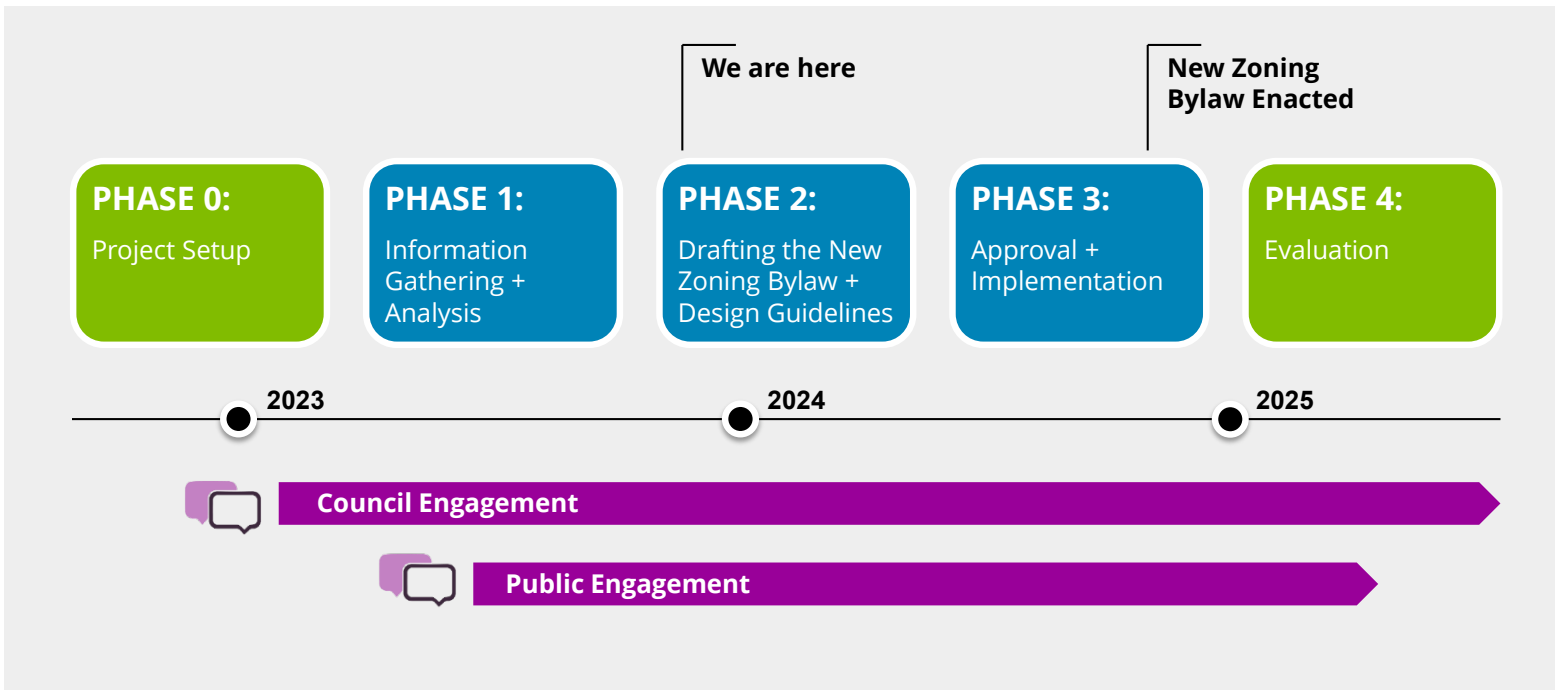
We are here

New Zoning Bylaw Enacted

PHASE 0:
Project Setup

PHASE 1:
Information Gathering + Analysis

PHASE 2:
Drafting the New Zoning Bylaw + Design Guidelines

PHASE 3:
Approval + Implementation

PHASE 4:
Evaluation

2023

2024

2025

Council Engagement

Public Engagement